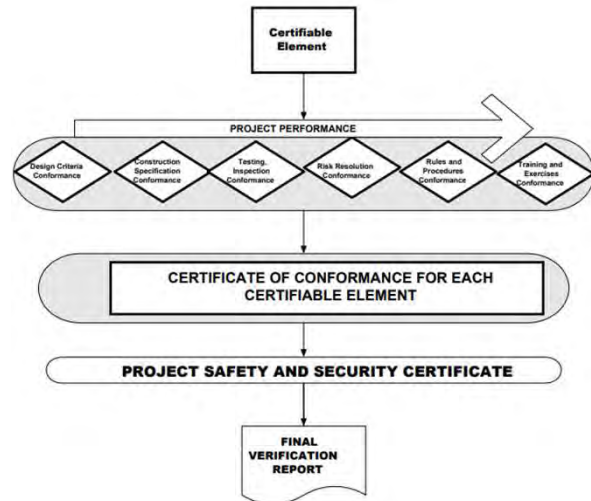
Certifiable Element

PROJECT PERFORMANCE

Design Criteria Conformance

Construction Specification Conformance

Testing, Inspection Conformance

Risk Resolution Conformance

Rules and Procedures Conformance

Training and Exercises Conformance

CERTIFICATE OF CONFORMANCE FOR EACH CERTIFIABLE ELEMENT

PROJECT SAFETY AND SECURITY CERTIFICATE

FINAL VERIFICATION REPORT